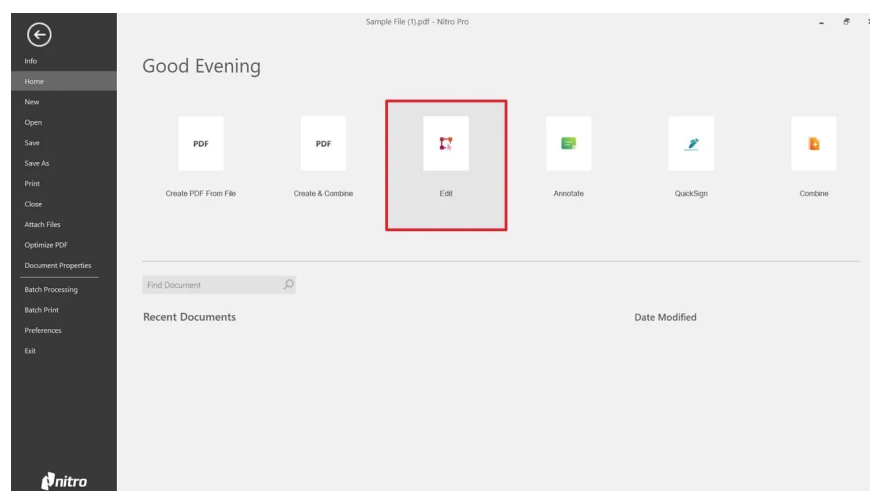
Sample File (1).pdf - Nitro Pro

Info
Home
New
Open
Save
Save As
Print
Close
Attach Files
Optimize PDF
Document Properties
Batch Processing
Batch Print
Preferences
Exit

nitro

Good Evening

PDF
Create PDF From File

PDF
Create & Combine

Edit

Annotate

QuickSign

Combine

Find Document

Recent Documents

Date Modified